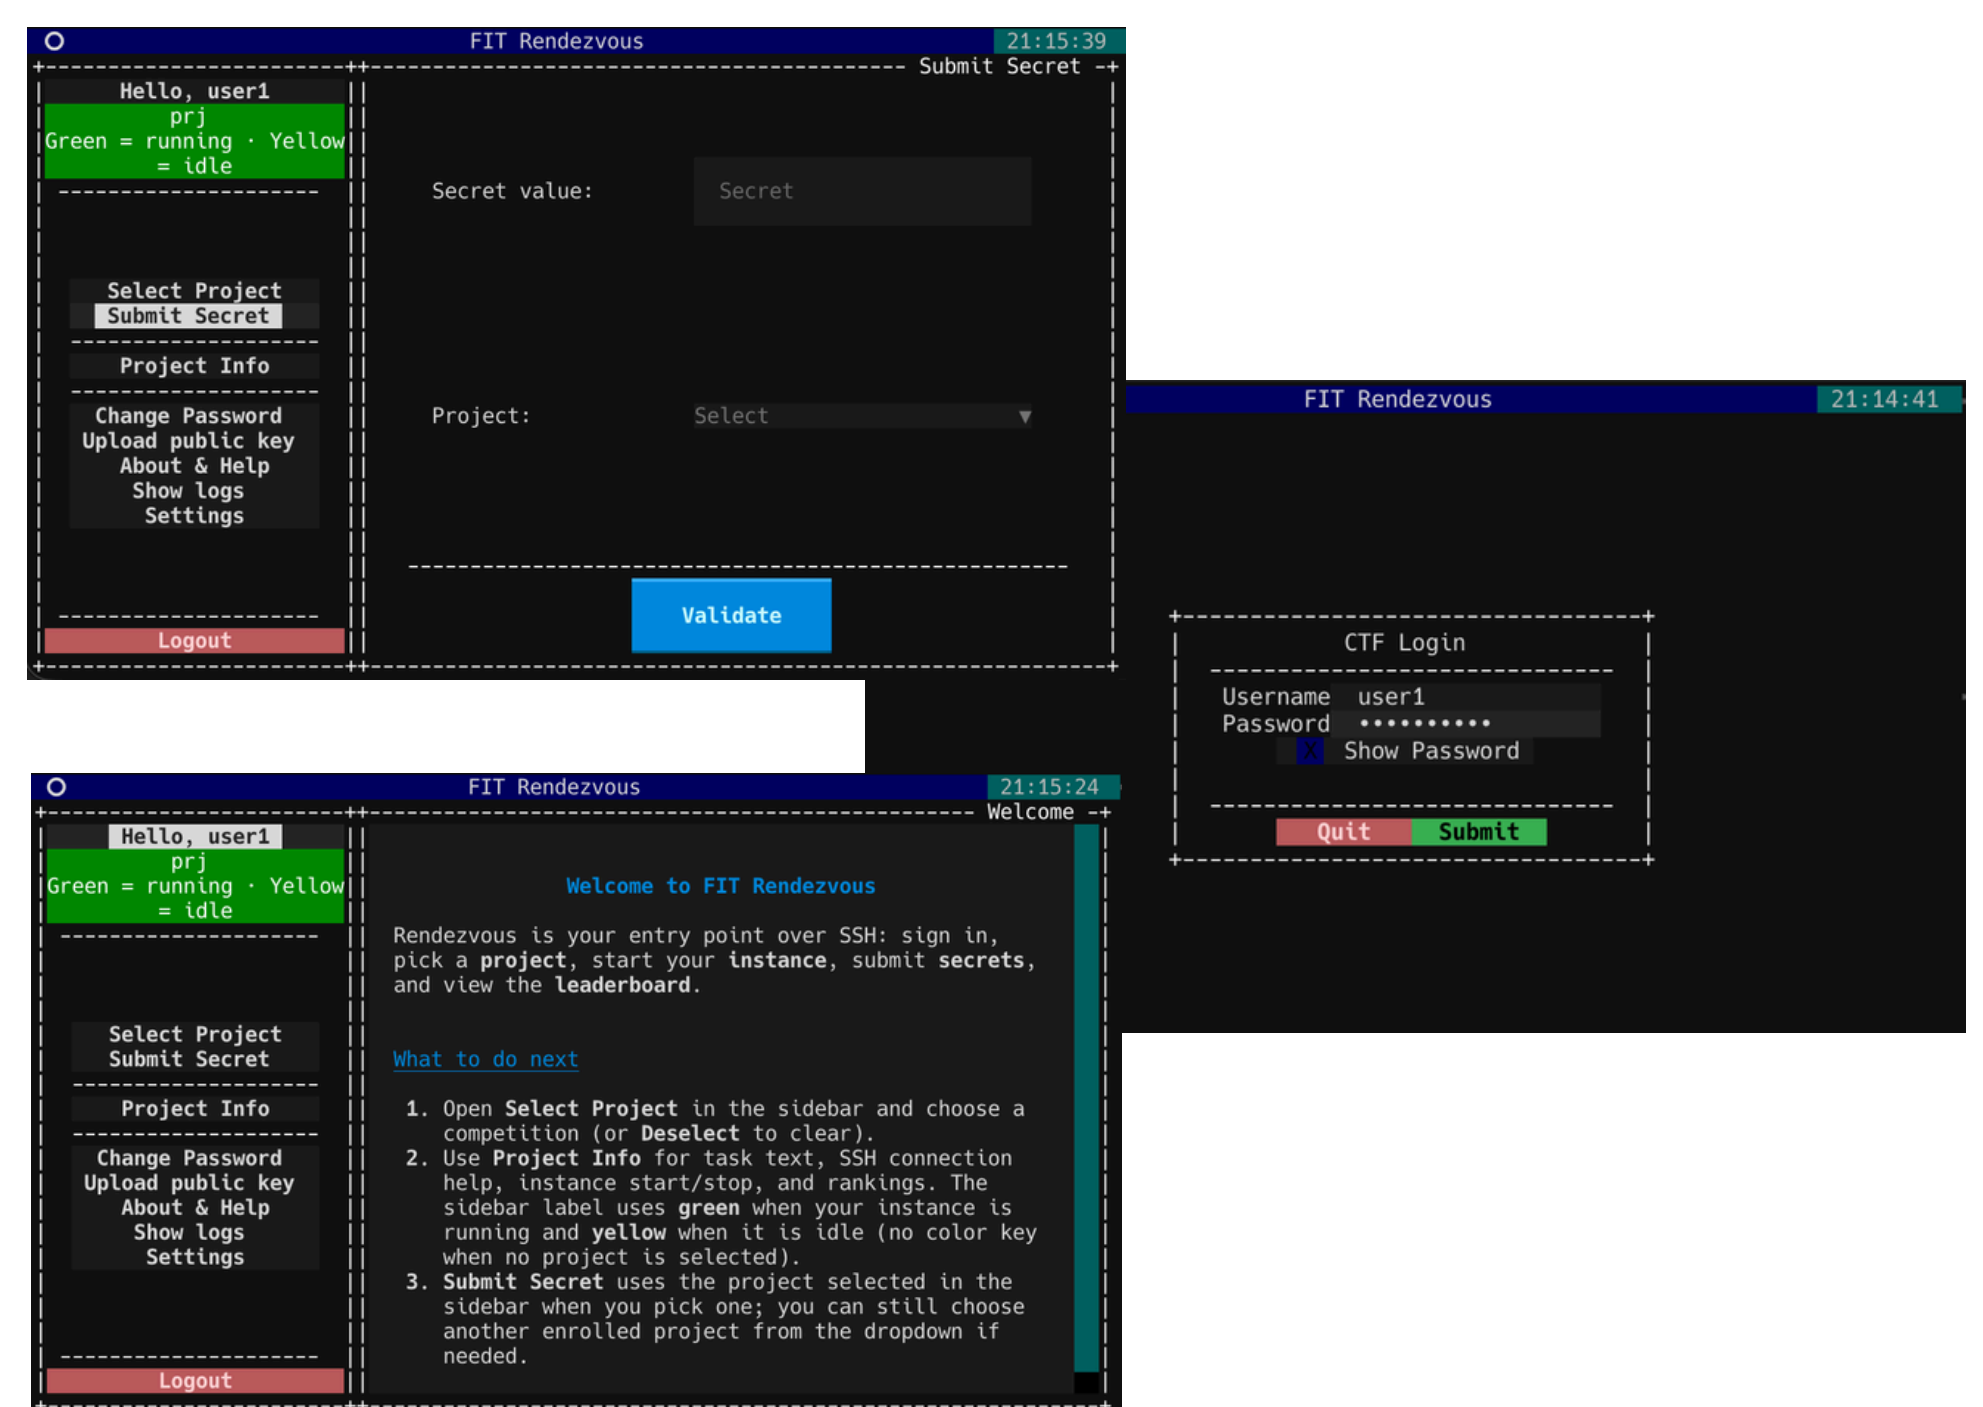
FIT Rendezvous 21:15:39

Submit Secret

Hello, user1
prj
Green = running · Yellow = idle

Select Project
Submit Secret

Project Info

Change Password
Upload public key
About & Help
Show logs
Settings

Logout

Secret value: Secret

Project: Select ▼

Validate

FIT Rendezvous 21:14:41

CTF Login

Username user1
Password ••••••••••
X Show Password

Quit Submit

FIT Rendezvous 21:15:24

Welcome

Hello, user1
prj
Green = running · Yellow = idle

Select Project
Submit Secret

Project Info

Change Password
Upload public key
About & Help
Show logs
Settings

Logout

Welcome to FIT Rendezvous

Rendezvous is your entry point over SSH: sign in, pick a project, start your instance, submit secrets, and view the leaderboard.

What to do next

1. Open Select Project in the sidebar and choose a competition (or Deselect to clear).
2. Use Project Info for task text, SSH connection help, instance start/stop, and rankings. The sidebar label uses green when your instance is running and yellow when it is idle (no color key when no project is selected).
3. Submit Secret uses the project selected in the sidebar when you pick one; you can still choose another enrolled project from the dropdown if needed.